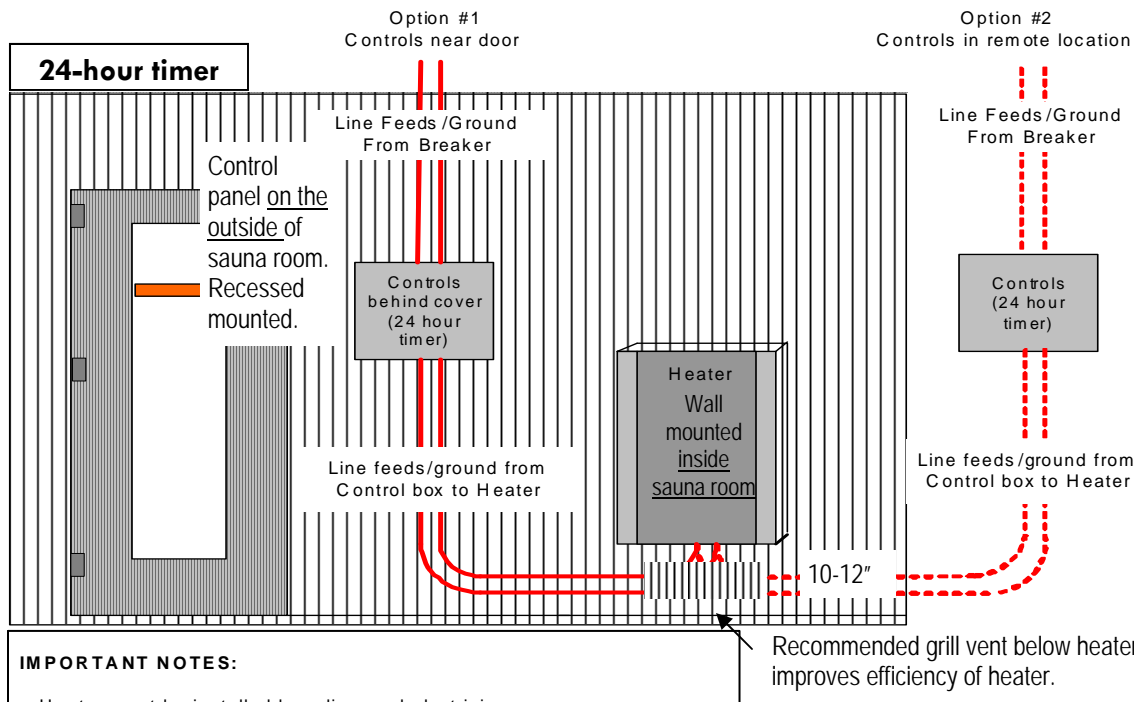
Option #1
Controls near door

Option #2
Controls in remote location

24-hour timer

Line Feeds/Ground
From Breaker

Line Feeds/Ground
From Breaker

Control panel on the outside of sauna room. Recessed mounted.

Controls behind cover (24 hour timer)

Controls (24 hour timer)

Heater
Wall mounted inside sauna room

Line feeds/ground from Control box to Heater

Line feeds/ground from Control box to Heater

10-12″

Recommended grill vent below heater improves efficiency of heater.

IMPORTANT NOTES:

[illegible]